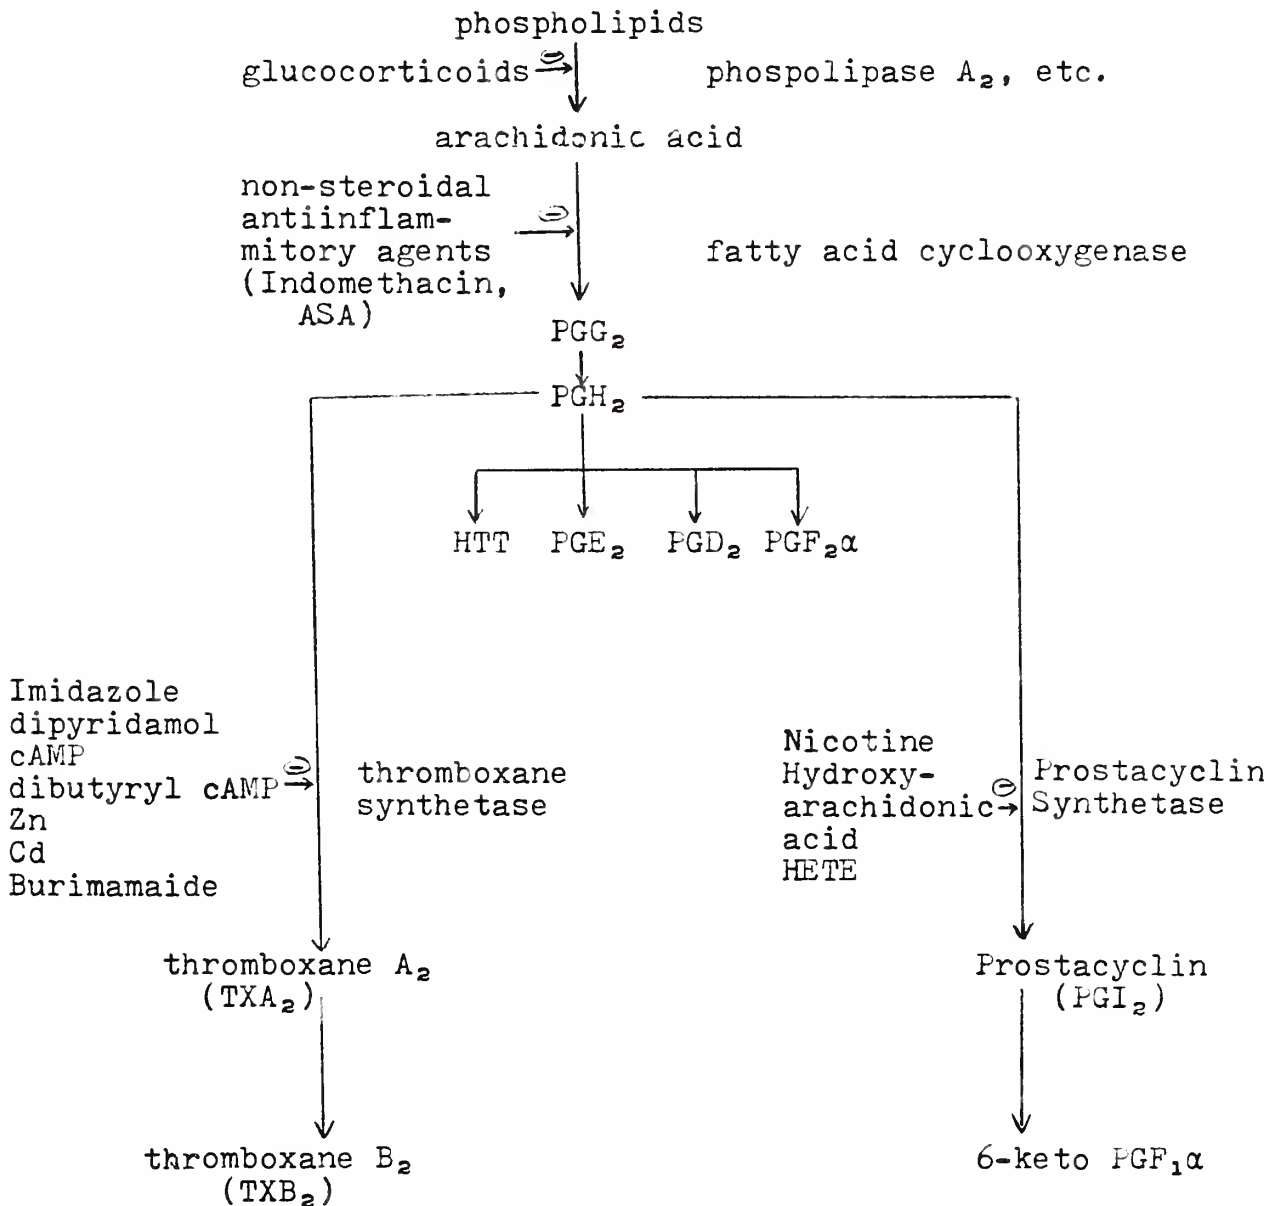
phospholipids

glucocorticoids $\ominus$ phospolipase $A_2$, etc.

arachidonic acid

non-steroidal antiinflammitory agents (Indomethacin, ASA) $\ominus$ fatty acid cyclooxygenase

$PGG_2$

$PGH_2$

HTT $PGE_2$ $PGD_2$ $PGF_2\alpha$

Imidazole
dipyridamol
cAMP
dibutyryl cAMP $\ominus$ thromboxane synthetase
Zn
Cd
Burimamaide

Nicotine
Hydroxy-arachidonic acid
HETE $\ominus$ Prostacyclin Synthetase

thromboxane $A_2$ ($TXA_2$)

Prostacyclin ($PGI_2$)

thromboxane $B_2$ ($TXB_2$)

6-keto $PGF_1\alpha$